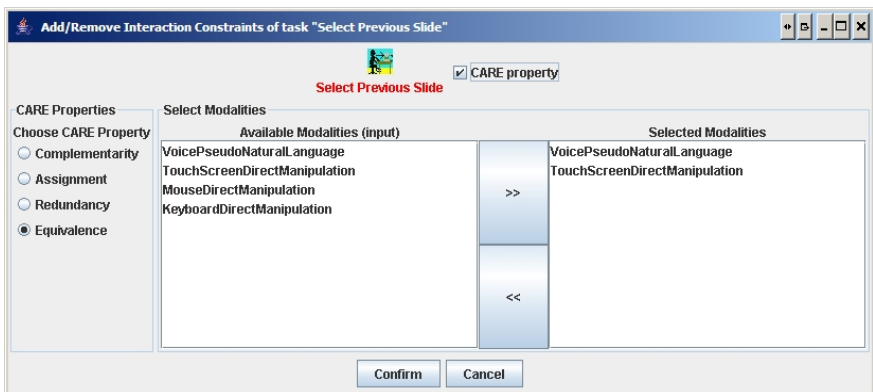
Add/Remove Interaction Constraints of task "Select Previous Slide"

Select Previous Slide

CARE property

CARE Properties

Choose CARE Property

Complementarity

Assignment

Redundancy

Equivalence

Select Modalities

Available Modalities (input)

VoicePseudoNaturalLanguage
TouchScreenDirectManipulation
MouseDirectManipulation
KeyboardDirectManipulation

>>

<<

Selected Modalities

VoicePseudoNaturalLanguage
TouchScreenDirectManipulation

Confirm

Cancel